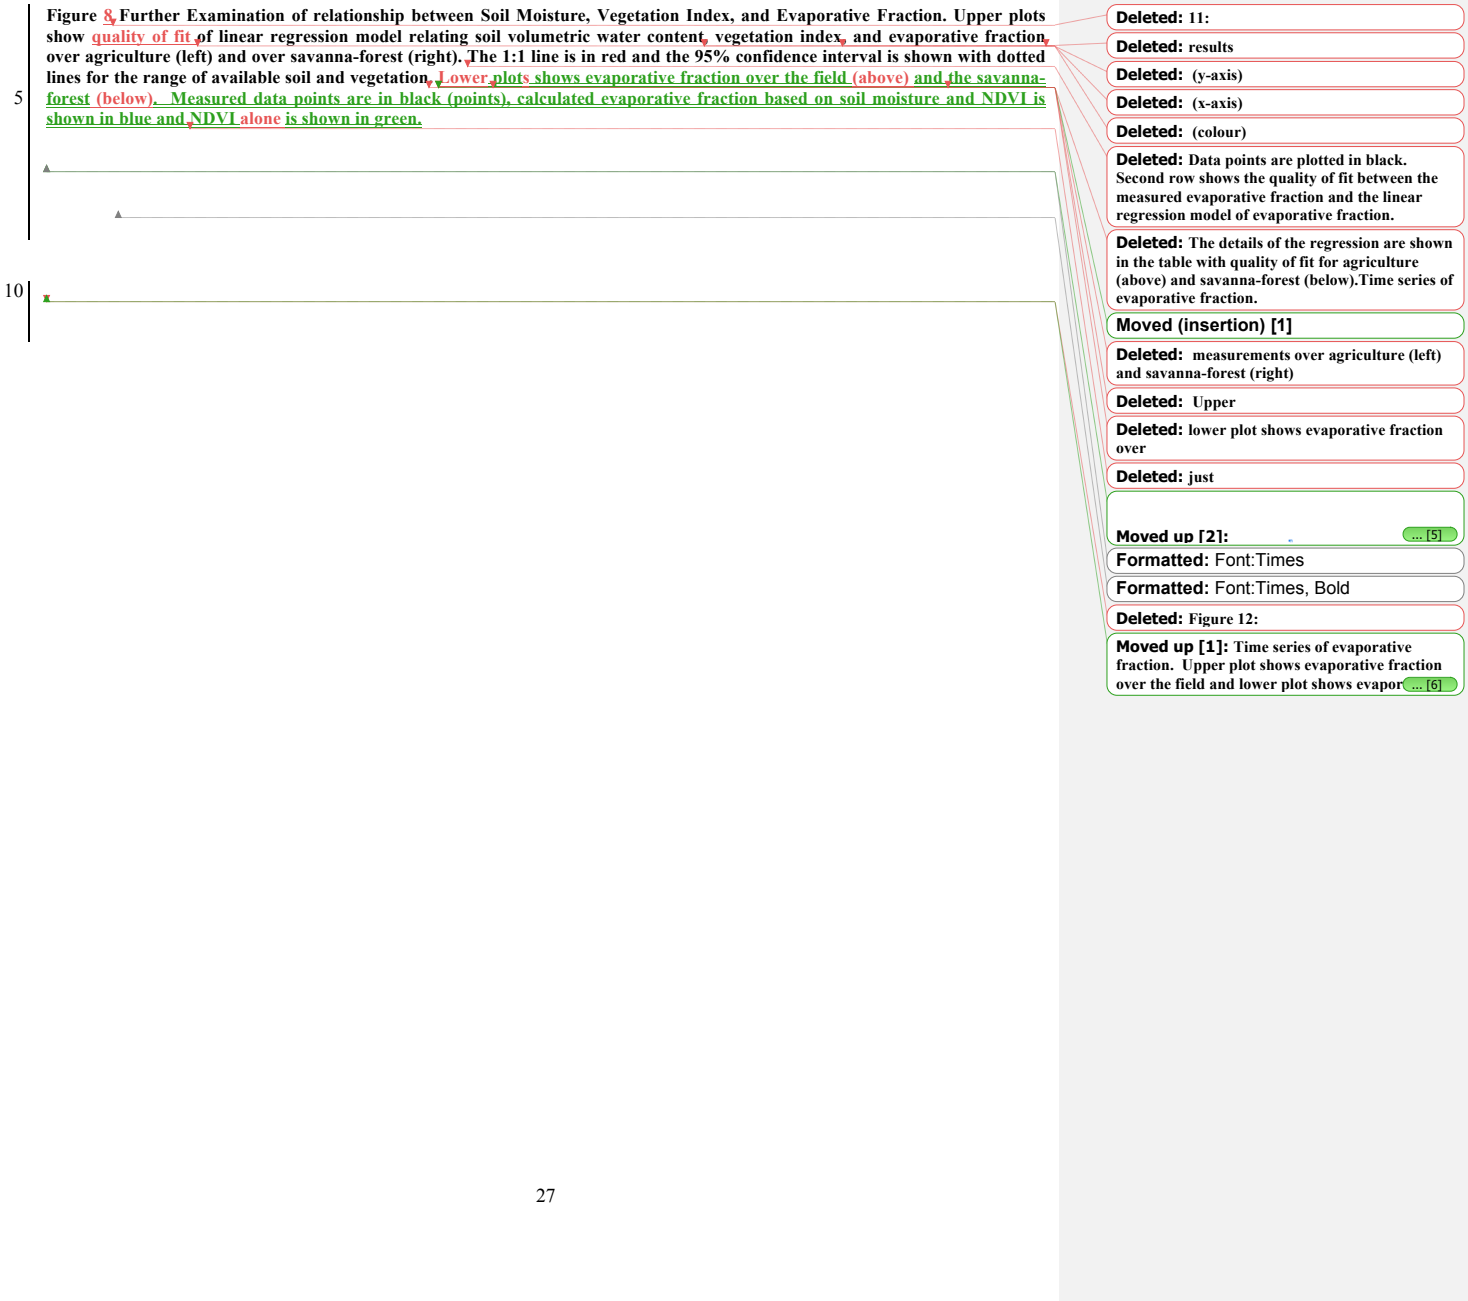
Figure 8 Further Examination of relationship between Soil Moisture, Vegetation Index, and Evaporative Fraction. Upper plots show quality of fit of linear regression model relating soil volumetric water content, vegetation index, and evaporative fraction over agriculture (left) and over savanna-forest (right). The 1:1 line is in red and the 95% confidence interval is shown with dotted lines for the range of available soil and vegetation. Lower plots shows evaporative fraction over the field (above) and the savanna-forest (below). Measured data points are in black (points), calculated evaporative fraction based on soil moisture and NDVI is shown in blue and NDVI alone is shown in green.

5

10

27

Deleted: 11:

Deleted: results

Deleted: (y-axis)

Deleted: (x-axis)

Deleted: (colour)

Deleted: Data points are plotted in black. Second row shows the quality of fit between the measured evaporative fraction and the linear regression model of evaporative fraction.

Deleted: The details of the regression are shown in the table with quality of fit for agriculture (above) and savanna-forest (below).Time series of evaporative fraction.

Moved (insertion) [1]

Deleted: measurements over agriculture (left) and savanna-forest (right)

Deleted: Upper

Deleted: lower plot shows evaporative fraction over

Deleted: just

Moved up [2]: ... [5]

Formatted: Font:Times

Formatted: Font:Times, Bold

Deleted: Figure 12:

Moved up [1]: Time series of evaporative fraction. Upper plot shows evaporative fraction over the field and lower plot shows evapor ... [6]